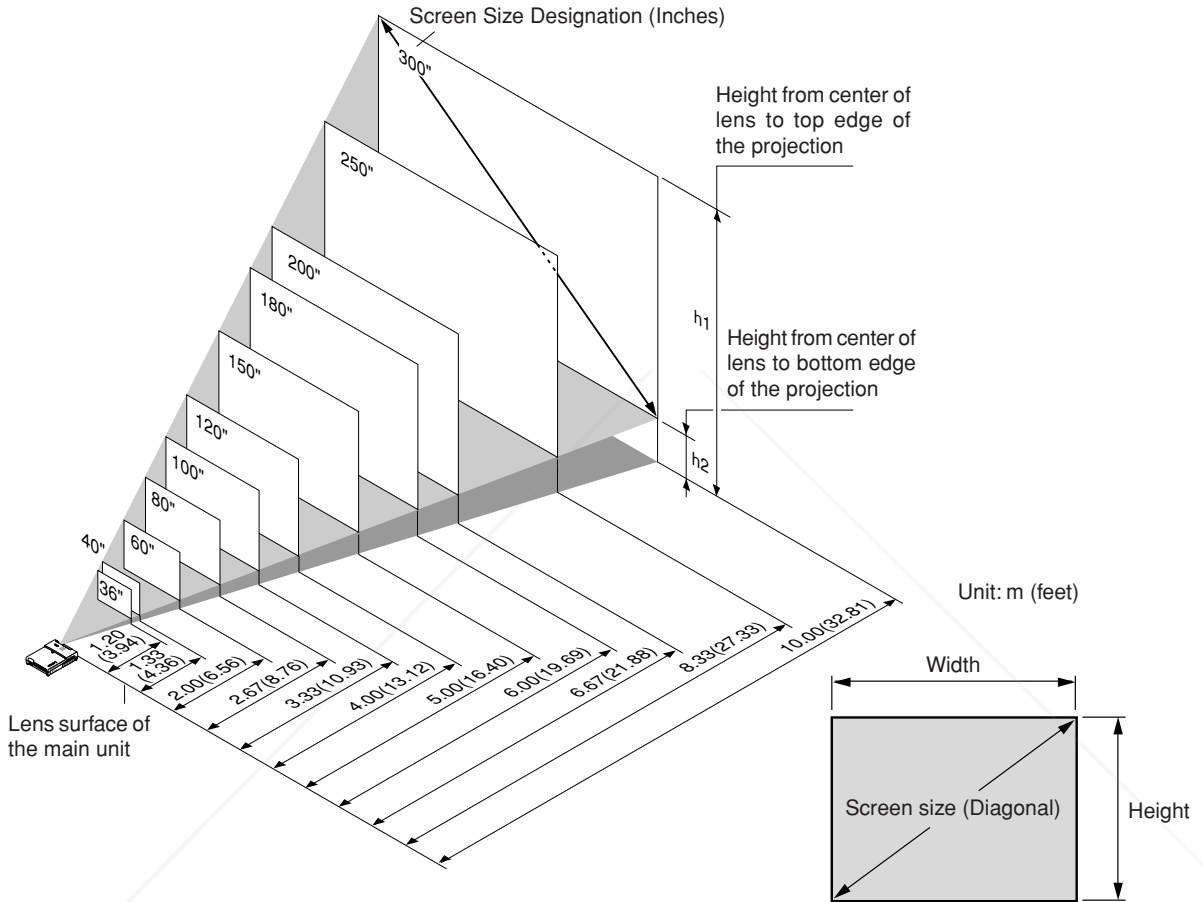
Screen Size Designation (Inches)

300"

Height from center of lens to top edge of the projection

250"

200"

180"

150"

120"

100"

80"

60"

40"

36"

$h_1$

Height from center of lens to bottom edge of the projection

$h_2$

Unit: m (feet)

1.20 (3.94)

1.33 (4.36)

2.00(6.56)

2.67(8.76)

3.33(10.93)

4.00(13.12)

5.00(16.40)

6.00(19.69)

6.67(21.88)

8.33(27.33)

10.00(32.81)

Lens surface of the main unit

Width

Screen size (Diagonal)

Height